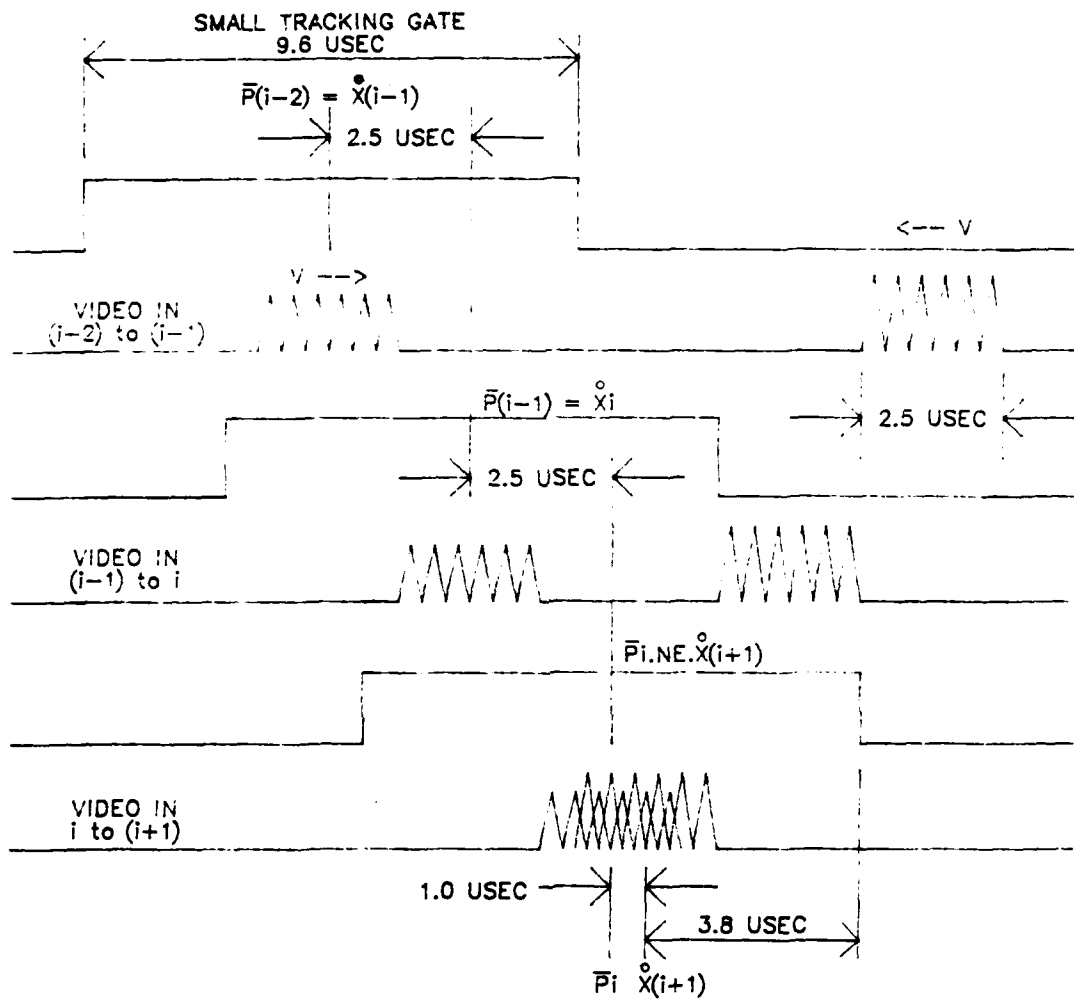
SMALL TRACKING GATE
9.6 USEC

$\bar{P}(i-2) = \dot{X}(i-1)$

2.5 USEC

<-- V

V -->

VIDEO IN
(i-2) to (i-1)

$\bar{P}(i-1) = \mathring{X}i$

2.5 USEC

2.5 USEC

VIDEO IN
(i-1) to i

$\bar{P}i.NE.\mathring{X}(i+1)$

VIDEO IN
i to (i+1)

1.0 USEC

3.8 USEC

$\bar{P}i$ $\mathring{X}(i+1)$